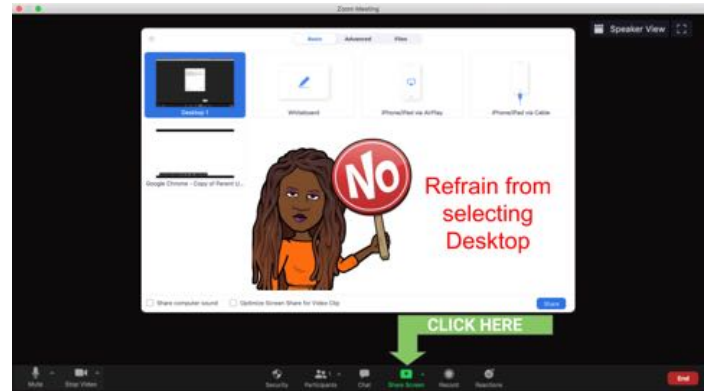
Zoom Meeting

Speaker View

Basic Advanced Files

Desktop 1

Whiteboard

iPhone/iPad via AirPlay

iPhone/iPad via Cable

Google Chrome - Copy of Parent U...

No

Refrain from selecting Desktop

Share computer sound

Optimize Screen Share for Video Clip

Share

CLICK HERE

Mute

Start Video

Security

Participants

Chat

Share Screen

Record

Reactions

End